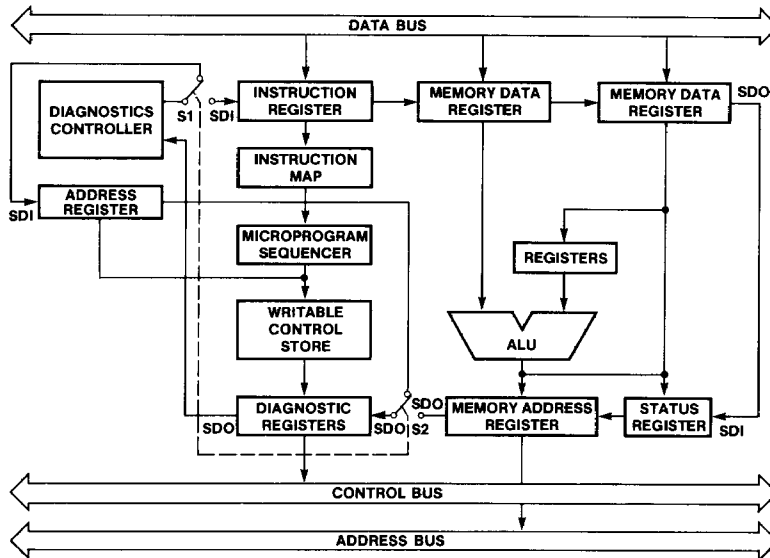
DATA BUS

DIAGNOSTICS CONTROLLER

S1

SDI

INSTRUCTION REGISTER

MEMORY DATA REGISTER

MEMORY DATA REGISTER

SDO

INSTRUCTION MAP

SDI

ADDRESS REGISTER

MICROPROGRAM SEQUENCER

REGISTERS

WRITABLE CONTROL STORE

ALU

SDO

DIAGNOSTIC REGISTERS

SDO

SDO

S2

MEMORY ADDRESS REGISTER

STATUS REGISTER

SDI

CONTROL BUS

ADDRESS BUS